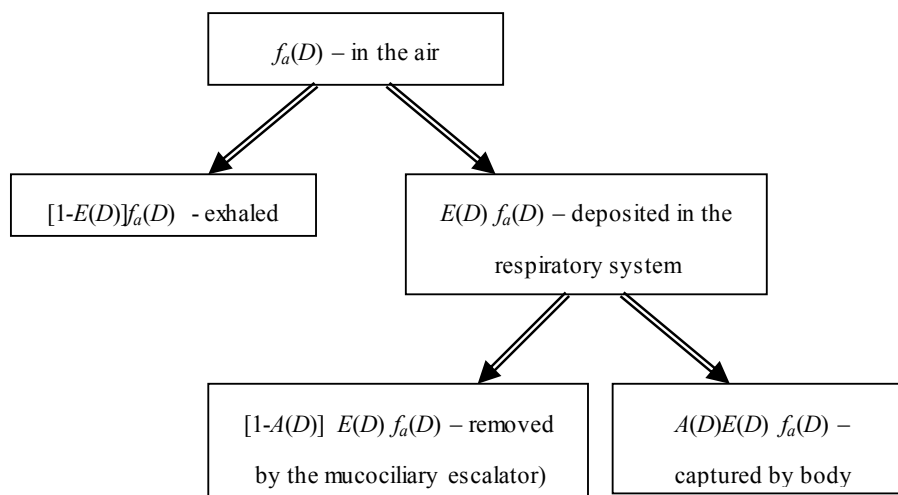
$f_a(D)$ – in the air

$[1-E(D)]f_a(D)$ - exhaled

$E(D)\ f_a(D)$ – deposited in the respiratory system

$[1-A(D)]\ E(D)\ f_a(D)$ – removed by the mucociliary escalator)

$A(D)E(D)\ f_a(D)$ – captured by body